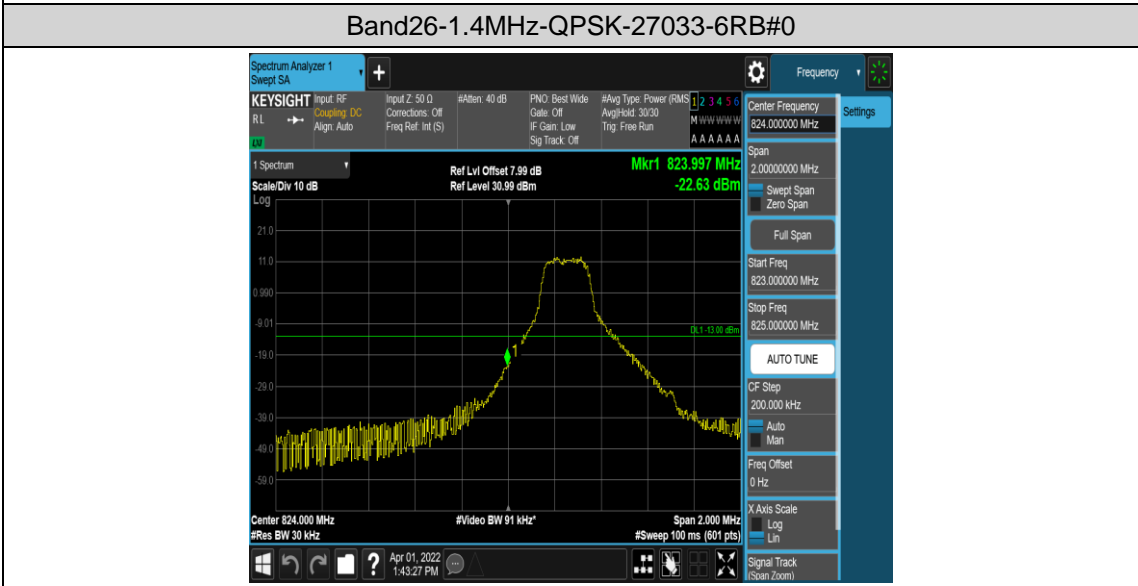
Band26-1.4MHz-QPSK-27033-6RB#0

Spectrum Analyzer 1
Swept SA

Frequency

KEYSIGHT Input: RF
Coupling: DC
Align: Auto
Input Z: 50 Ω
Corrections: Off
Freq Ref: Int (S)
#Atten: 40 dB
PNO: Best Wide
Gate: Off
IF Gain: Low
Sig Track: Off
#Avg Type: Power (RMS)
Avg|Hold: 30/30
Trig: Free Run
1 2 3 4 5 6
M WWWWW
A A A A A A

1 Spectrum
Scale/Div 10 dB
Log
Ref Lvl Offset 7.99 dB
Ref Level 30.99 dBm
Mkr1 823.997 MHz
-22.63 dBm

21.0
11.0
0.990
-9.01
-19.0
-29.0
-39.0
-49.0
-59.0

DL1 -13.00 dBm

Center 824.000 MHz
#Res BW 30 kHz
#Video BW 91 kHz*
Span 2.000 MHz
#Sweep 100 ms (601 pts)

Center Frequency
824.000000 MHz
Settings
Span
2.00000000 MHz
Swept Span
Zero Span
Full Span
Start Freq
823.000000 MHz
Stop Freq
825.000000 MHz
AUTO TUNE
CF Step
200.000 kHz
Auto
Man
Freq Offset
0 Hz
X Axis Scale
Log
Lin
Signal Track
(Span Zoom)

Apr 01, 2022
1:43:27 PM